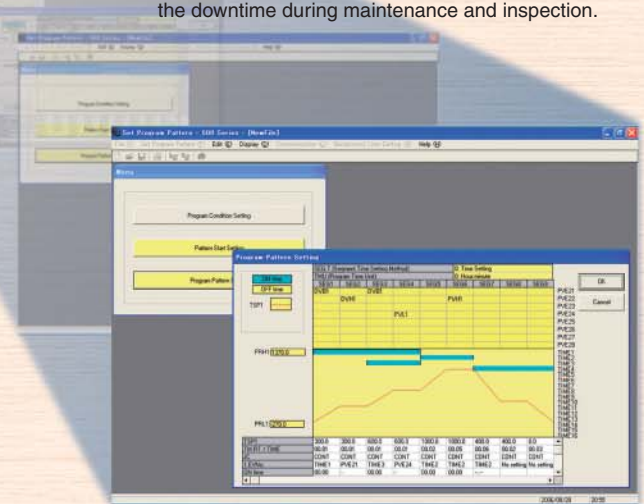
the downtime during maintenance and inspection.

Set Program Pattern - 500 Series - [NewFile]

File Set Program Pattern Edit Display Help

Menu

Program Condition Setting

Pattern Start Setting

Program Pattern

Program Pattern Setting

ON time

OFF time

TSP1

SEG.T (Segment Time Setting Method) 0: Time Setting

TMU (Program Time Unit) 0: Hour.minute

SEG01 SEG02 SEG03 SEG04 SEG05 SEG06 SEG07 SEG08 SEG09

DV01 DV01

DV01 PV01

PV01

PVE21 PVE22 PVE23 PVE24 PVE25 PVE26 PVE27 PVE28

OK

Cancel

PRH1 1250.0

PRL1 250.0

TIME1 TIME2 TIME3 TIME4 TIME5 TIME6 TIME7 TIME8 TIME9 TIME10 TIME11 TIME12 TIME13 TIME14 TIME15 TIME16

TSP1 300.0 300.0 600.0 600.0 1000.0 1000.0 400.0 400.0 0.0

TM.RT / TIME 00.01 00.01 00.01 00.02 00.05 00.06 00.02 00.02

JC CONT CONT CONT CONT CONT CONT CONT CONT

EVNo. TIME1 PVE21 TIME3 PVE24 TIME2 TIME2 TIME2 No setting No setting

ON time 00.00 00.00 00.00 00.00

2006/08/28 20:55